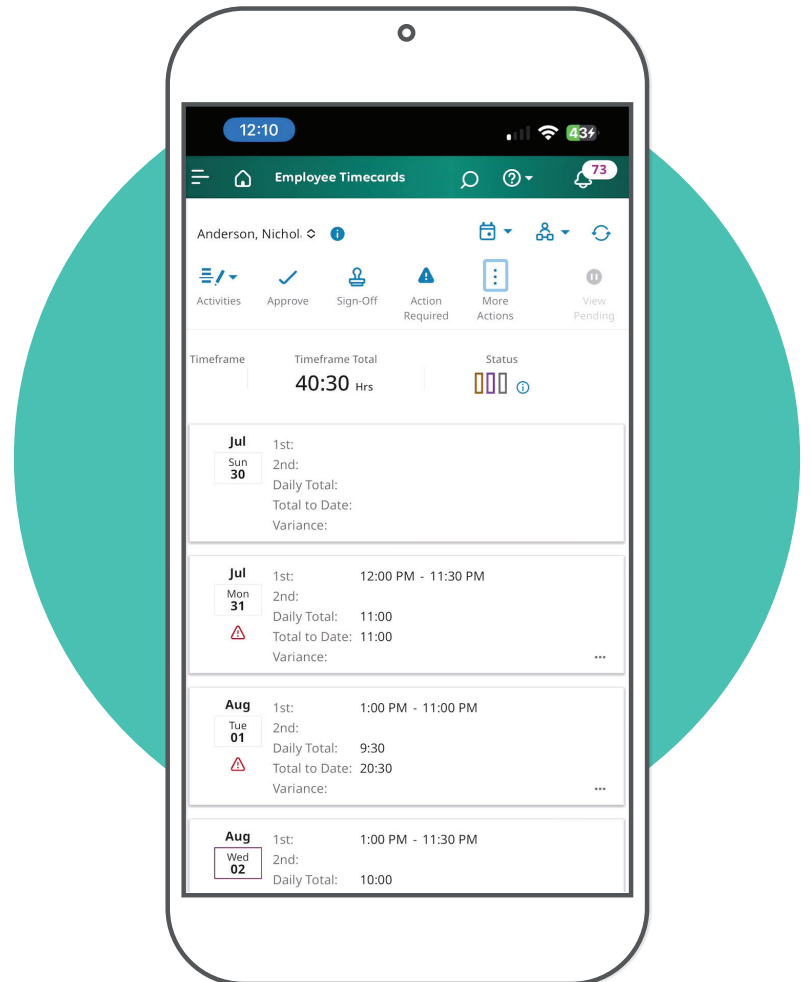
12:10

43

Employee Timecards

73

Anderson, Nichol

Activities

Approve

Sign-Off

Action Required

More Actions

View Pending

Timeframe

Timeframe Total

40:30 Hrs

Status

Jul
Sun
30

1st:
2nd:
Daily Total:
Total to Date:
Variance:

Jul
Mon
31

1st: 12:00 PM - 11:30 PM
2nd:
Daily Total: 11:00
Total to Date: 11:00
Variance:

Aug
Tue
01

1st: 1:00 PM - 11:00 PM
2nd:
Daily Total: 9:30
Total to Date: 20:30
Variance:

Aug
Wed
02

1st: 1:00 PM - 11:30 PM
2nd:
Daily Total: 10:00